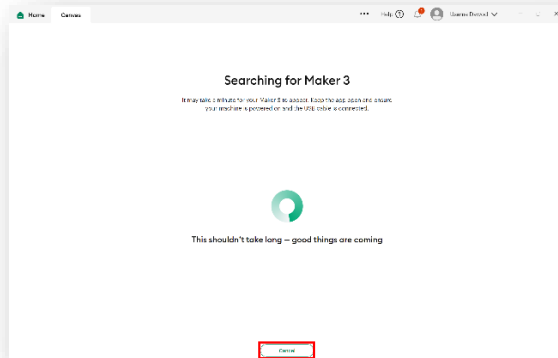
Home Canvas

••• Help

Searching for Maker 3

It may take a minute for your Maker 3 to appear. Keep the app open and ensure your machine is powered on and the USB cable is connected.

This shouldn't take long — good things are coming

Cancel